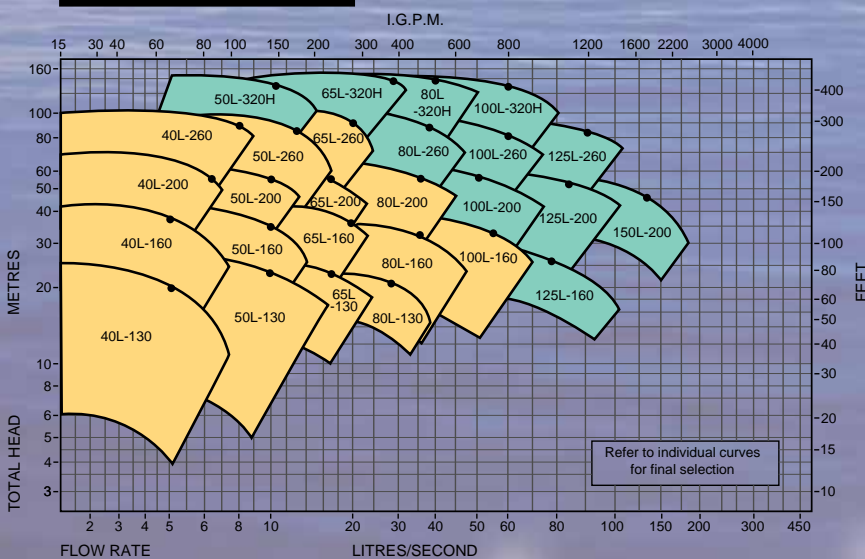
I.G.P.M.

15 30 40 60 80 100 150 200 300 400 600 800 1200 1600 2200 3000 4000

160 100 80 60 50 40 30 20 10 8 6 5 4 3

METRES

TOTAL HEAD

400 300 200 150 100 80 60 50 40 30 20 15 10

FEET

50L-320H
65L-320H
80L -320H
100L-320H
40L-260
50L-260
65L-260
80L-260
100L-260
125L-260
40L-200
50L-200
65L-200
80L-200
100L-200
125L-200
150L-200
40L-160
50L-160
65L-160
80L-160
100L-160
125L-160
40L-130
50L-130
65L -130
80L-130

Refer to individual curves for final selection

2 3 4 5 6 8 10 20 30 40 50 60 80 100 150 200 300 450

FLOW RATE

LITRES/SECOND